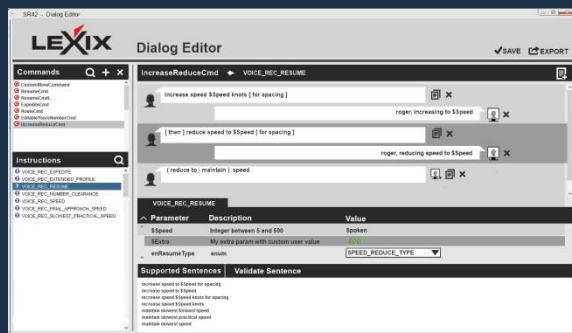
SR42 - Dialog Editor

LEXIX

Dialog Editor

SAVE EXPORT

Commands

CustomMoveCommand
ResumeCmd
ResumeCmdL
ExpediteCmd
RouteCmd
EditableParamNumberCmd
IncreaseReduceCmd

Instructions

VOICE_REC_EXPEDITE
VOICE_REC_EXTENDED_PROFILE
VOICE_REC_RESUME
VOICE_REC_NUMBER_CLEARANCE
VOICE_REC_SPEED
VOICE_REC_FINAL_APPROACH_SPEED
VOICE_REC_SLOWEST_PRACTICAL_SPEED

IncreaseReduceCmd

VOICE_REC_RESUME

increase speed $Speed knots [ for spacing ]

roger, increasing to $Speed

[ then ] reduce speed to $Speed [ for spacing ]

roger, reducing speed to $Speed

( reduce to | maintain ) speed

VOICE_REC_RESUME

| Parameter | Description | Value |
|---|---|---|
| $Speed | Integer between 5 and 500 | Spoken |
| $Extra | My extra param with custom user value | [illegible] |
| enResumeType | enum | SPEED_REDUCE_TYPE |

Supported Sentences

Validate Sentence

increase speed to $Speed for spacing
increase speed to $Speed
increase speed $Speed knots for spacing
increase speed $Speed knots
maintain slowest forward speed
maintain slowest practical speed
maintain slowest speed